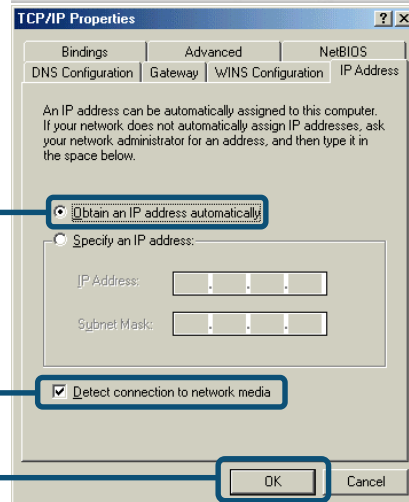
TCP/IP Properties

?

X

Bindings

Advanced

NetBIOS

DNS Configuration

Gateway

WINS Configuration

IP Address

An IP address can be automatically assigned to this computer. If your network does not automatically assign IP addresses, ask your network administrator for an address, and then type it in the space below.

Obtain an IP address automatically

Specify an IP address:

IP Address:

Subnet Mask:

Detect connection to network media

OK

Cancel